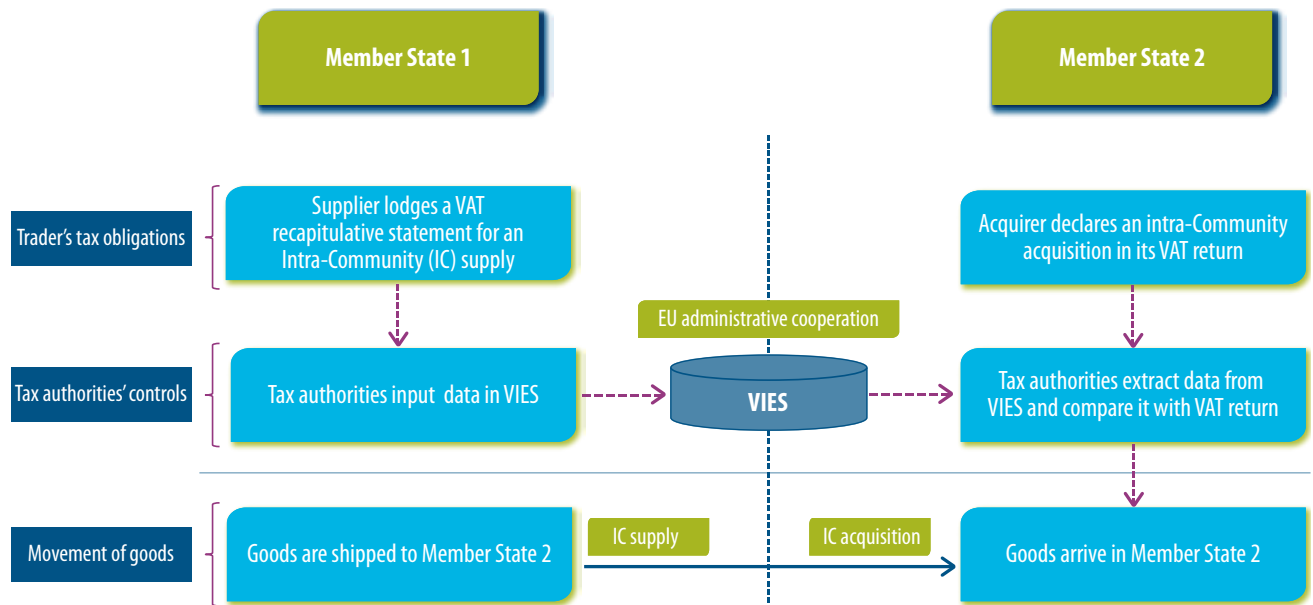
Member State 1

Member State 2

Trader's tax obligations

Supplier lodges a VAT recapitulative statement for an Intra-Community (IC) supply

Acquirer declares an intra-Community acquisition in its VAT return

EU administrative cooperation

Tax authorities' controls

Tax authorities input data in VIES

VIES

Tax authorities extract data from VIES and compare it with VAT return

Movement of goods

Goods are shipped to Member State 2

IC supply

IC acquisition

Goods arrive in Member State 2